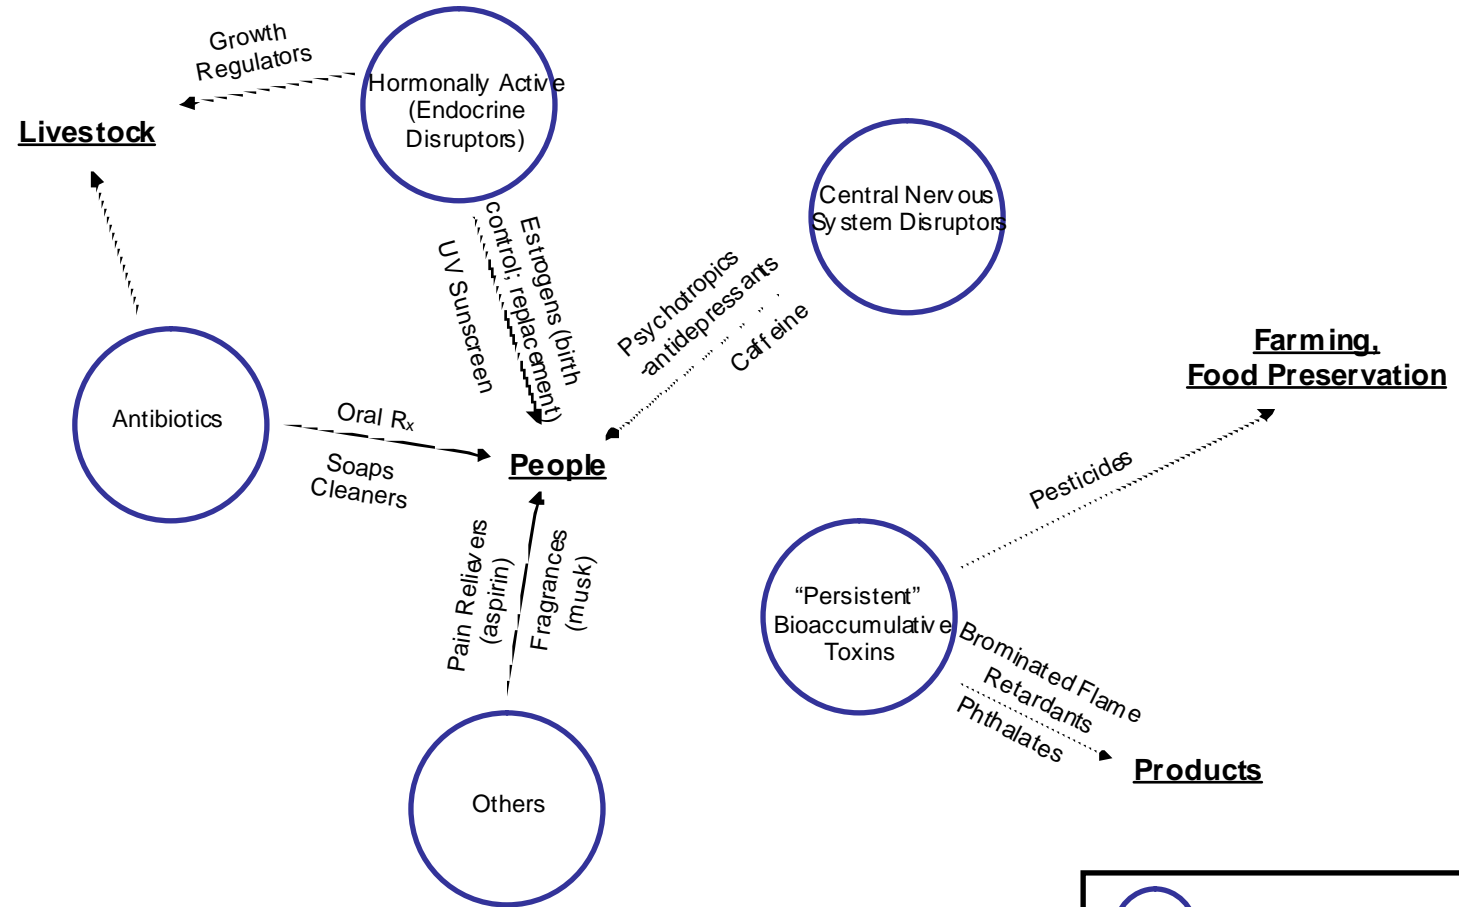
Growth Regulators

Hormonally Active (Endocrine Disruptors)

Livestock

Central Nervous System Disruptors

Estrogens (birth control; replacement)

UV Sunscreen

Psychotropics antidepressants

Caffeine

Farming, Food Preservation

Antibiotics

Oral $R_x$

Soaps Cleaners

People

Pesticides

Pain Relievers (aspirin)

Fragrances (musk)

"Persistent" Bioaccumulative Toxins

Brominated Flame Retardants

Phthalates

Products

Others